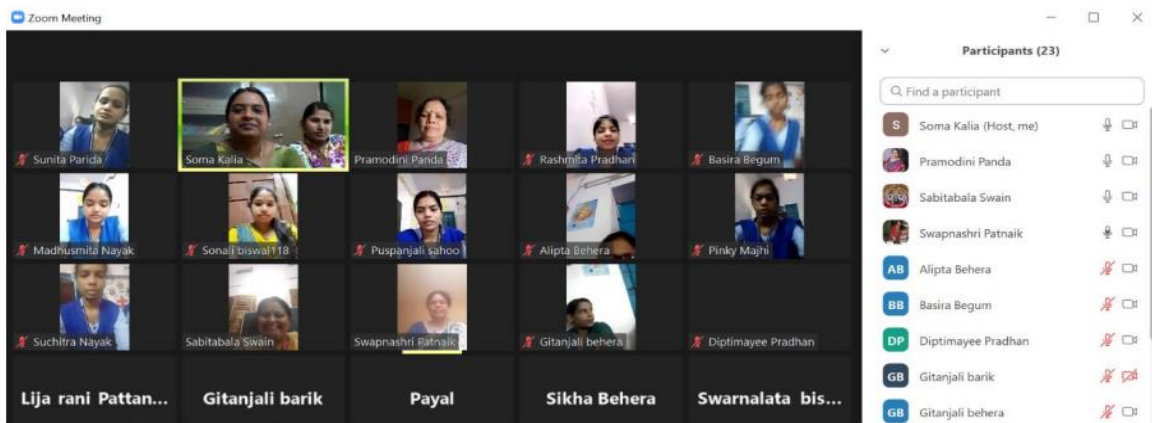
Zoom Meeting

Sunita Parida
Soma Kalia
Pramodini Panda
Rashmita Pradhan
Basira Begum
Madhusmita Nayak
Sonali biswal118
Puspanjali sahoo
Alipta Behera
Pinky Majhi
Suchitra Nayak
Sabitabala Swain
Swapnashri Patnaik
Gitanjali behera
Diptimayee Pradhan
Lija rani Pattan...
Gitanjali barik
Payal
Sikha Behera
Swarnalata bis...

Participants (23)

Find a participant

S Soma Kalia (Host, me)
Pramodini Panda
Sabitabala Swain
Swapnashri Patnaik
AB Alipta Behera
BB Basira Begum
DP Diptimayee Pradhan
GB Gitanjali barik
GB Gitanjali behera